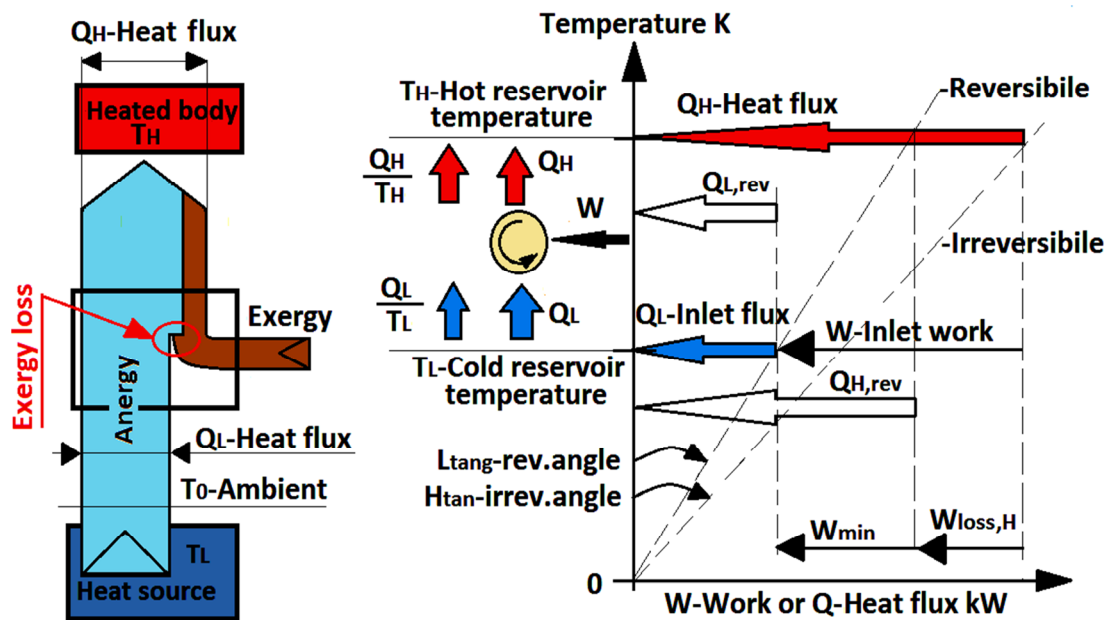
QH-Heat flux

Heated body
TH

Exergy loss

Exergy

Anergy

QL-Heat flux

T0-Ambient

TL

Heat source

Temperature K

TH-Hot reservoir temperature

QH-Heat flux

-Reversibile

$\frac{Q_H}{T_H}$

QH

QL,rev

W

-Irreversibile

$\frac{Q_L}{T_L}$

QL

QL-Inlet flux

W-Inlet work

TL-Cold reservoir temperature

QH,rev

Ltang-rev.angle

Htan-irrev.angle

Wmin

Wloss,H

0

W-Work or Q-Heat flux kW